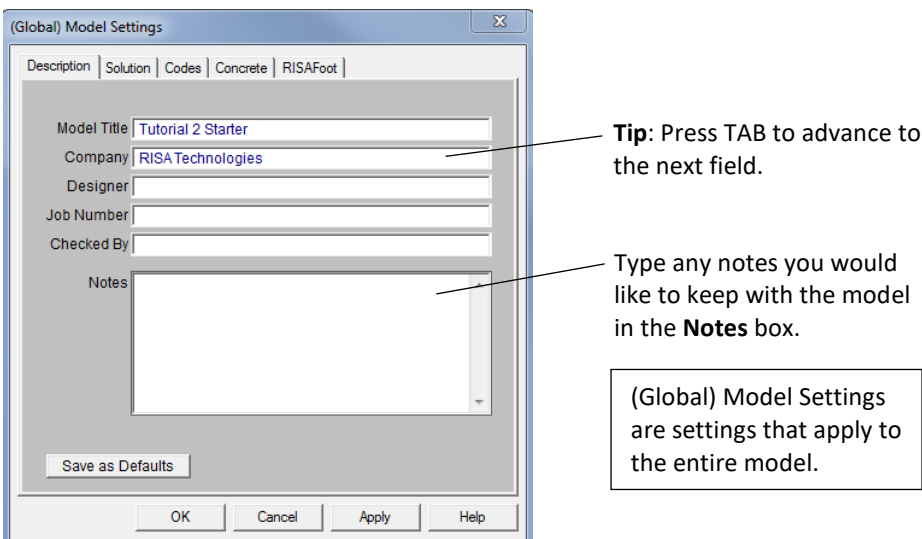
(Global) Model Settings

X

Description | Solution | Codes | Concrete | RISAFoot

Model Title Tutorial 2 Starter

Company RISA Technologies

Designer

Job Number

Checked By

Notes

Save as Defaults

OK Cancel Apply Help

**Tip**: Press TAB to advance to the next field.

Type any notes you would like to keep with the model in the **Notes** box.

(Global) Model Settings are settings that apply to the entire model.